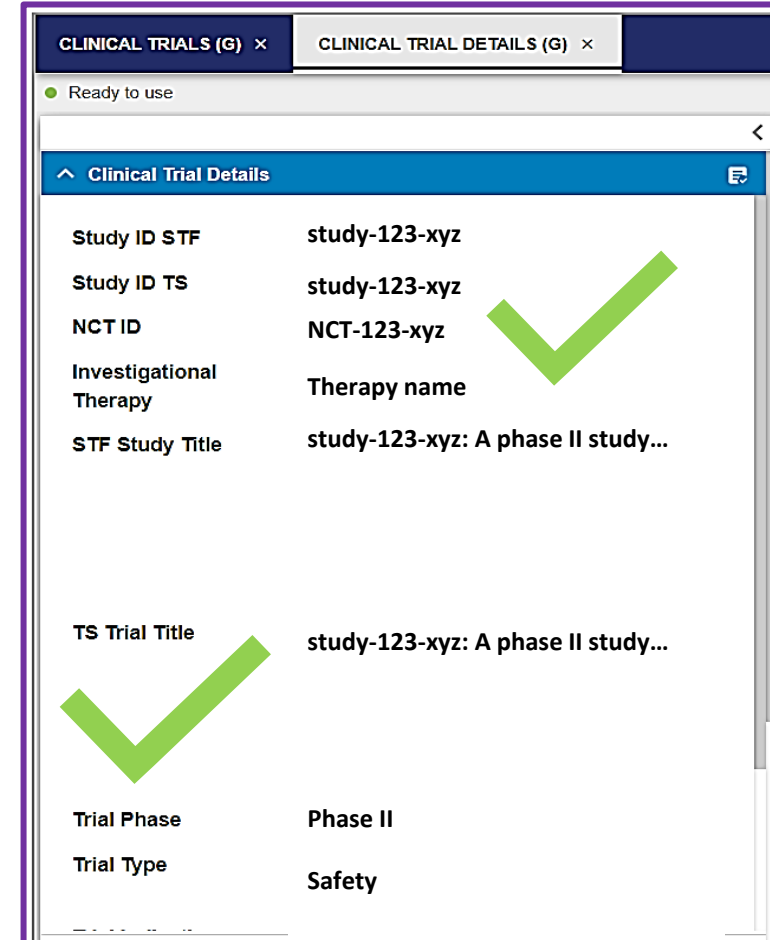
CLINICAL TRIALS (G) ×
CLINICAL TRIAL DETAILS (G) ×

Ready to use

<

Clinical Trial Details

| | |
|---|---|
| Study ID STF | study-123-xyz |
| Study ID TS | study-123-xyz |
| NCT ID | NCT-123-xyz |
| Investigational Therapy | Therapy name |
| STF Study Title | study-123-xyz: A phase II study… |
| TS Trial Title | study-123-xyz: A phase II study… |
| Trial Phase | Phase II |
| Trial Type | Safety |

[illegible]